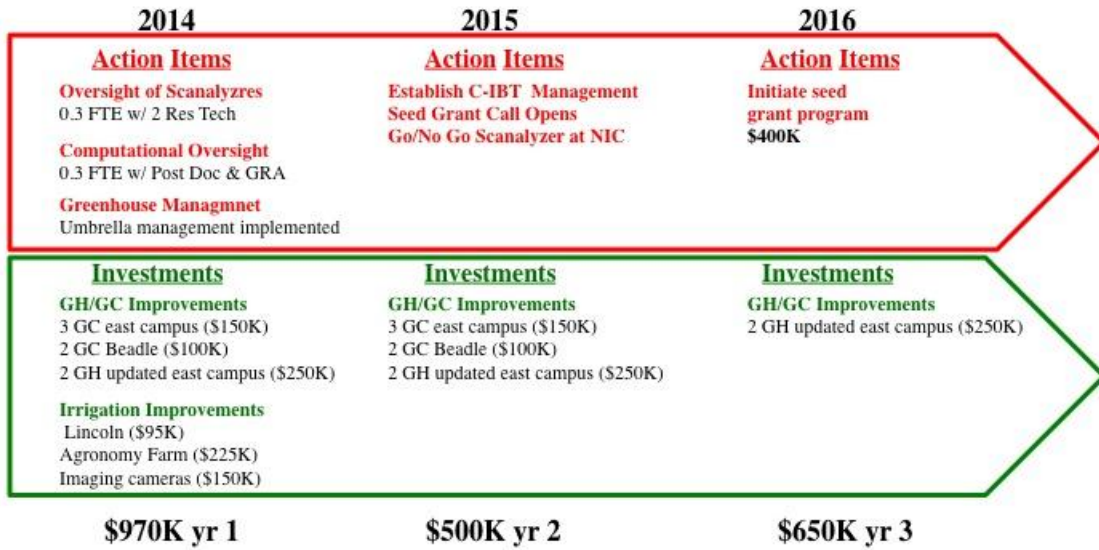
2014

2015

2016

Action Items

Oversight of Scanalyzres
0.3 FTE w/ 2 Res Tech

Computational Oversight
0.3 FTE w/ Post Doc & GRA

Greenhouse Managmnet
Umbrella management implemented

Action Items

Establish C-IBT Management
Seed Grant Call Opens
Go/No Go Scanalyzer at NIC

Action Items

Initiate seed grant program
$400K

Investments

GH/GC Improvements
3 GC east campus ($150K)
2 GC Beadle ($100K)
2 GH updated east campus ($250K)

Irrigation Improvements
Lincoln ($95K)
Agronomy Farm ($225K)
Imaging cameras ($150K)

Investments

GH/GC Improvements
3 GC east campus ($150K)
2 GC Beadle ($100K)
2 GH updated east campus ($250K)

Investments

GH/GC Improvements
2 GH updated east campus ($250K)

$970K yr 1

$500K yr 2

$650K yr 3